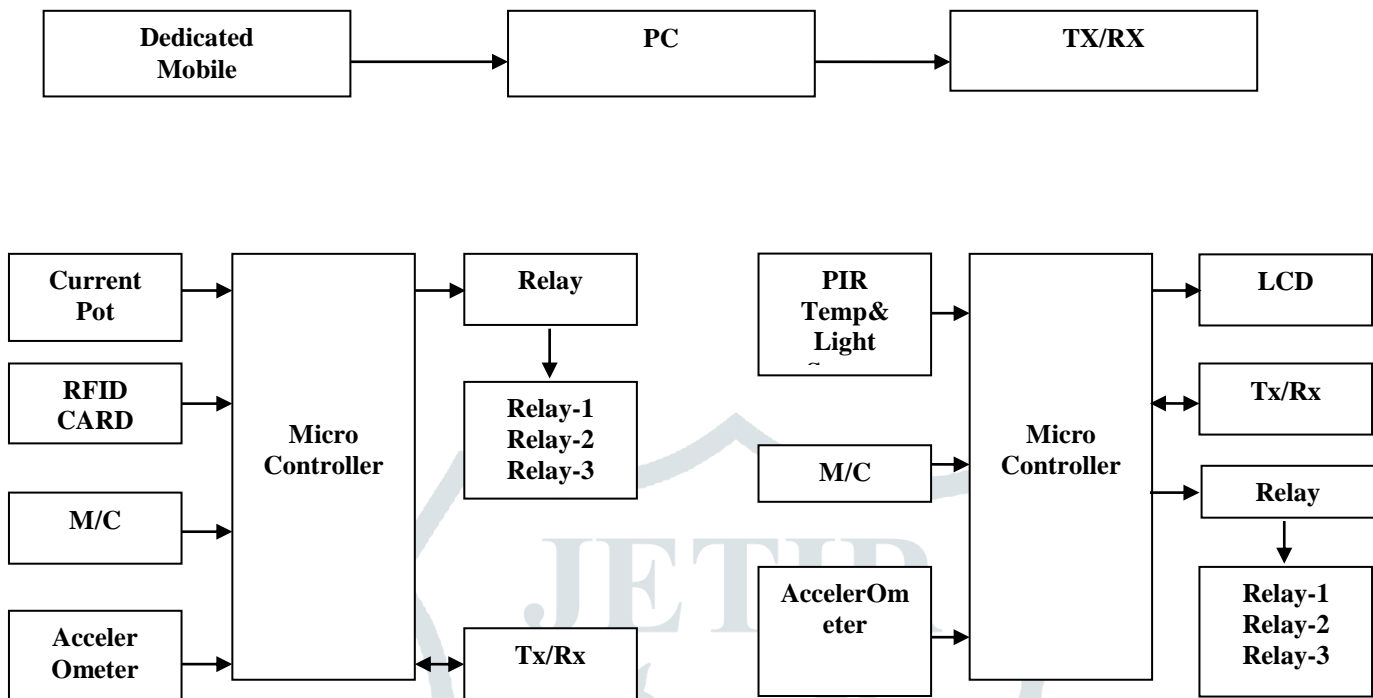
Dedicated Mobile

PC

TX/RX

Current Pot

RFID CARD

M/C

Acceler Ometer

Micro Controller

Relay

Relay-1
Relay-2
Relay-3

Tx/Rx

PIR Temp& Light

M/C

AccelerOm eter

Micro Controller

LCD

Tx/Rx

Relay

Relay-1
Relay-2
Relay-3

JETIR